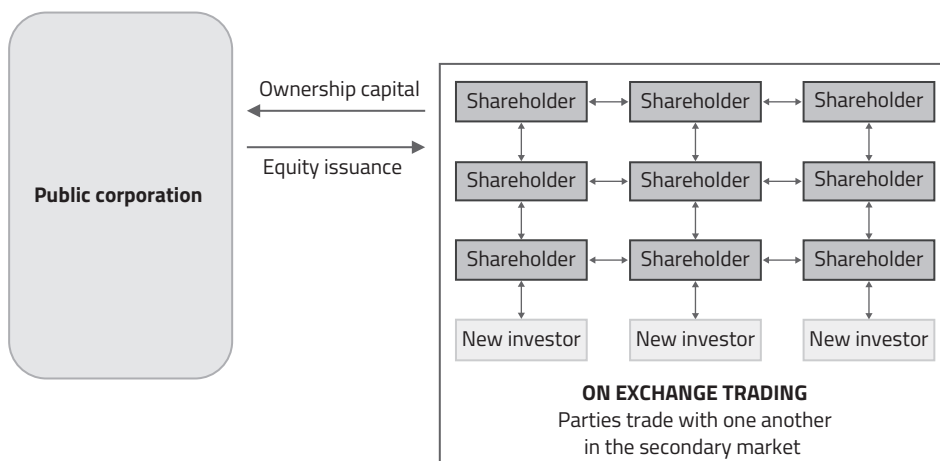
Public corporation

Ownership capital

Equity issuance

Shareholder
Shareholder
Shareholder

Shareholder
Shareholder
Shareholder

Shareholder
Shareholder
Shareholder

New investor
New investor
New investor

ON EXCHANGE TRADING
Parties trade with one another in the secondary market